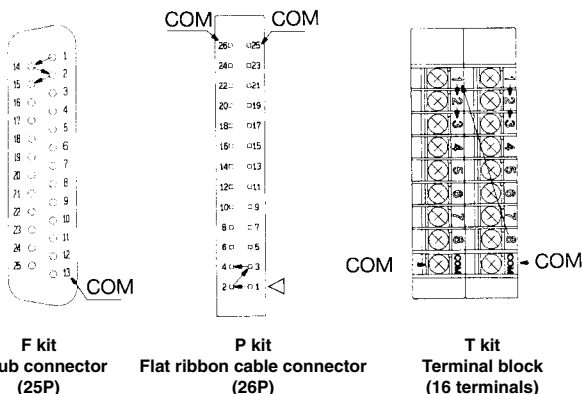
14 1
15 2
16 3
17 4
18 5
19 6
20 7
21 8
22 9
23 10
24 11
25 12
13
COM

COM COM
26 25
24 23
22 21
20 19
18 17
16 15
14 13
12 11
10 9
8 7
6 5
4 3
2 1

1
2
3
4
5
6
7
8
COM
COM COM

F kit
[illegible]ub connector
(25P)

P kit
Flat ribbon cable connector
(26P)

T kit
Terminal block
(16 terminals)